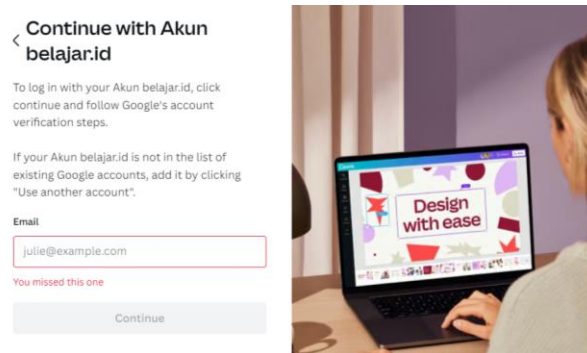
‹ Continue with Akun belajar.id

To log in with your Akun belajar.id, click continue and follow Google's account verification steps.

If your Akun belajar.id is not in the list of existing Google accounts, add it by clicking "Use another account".

Email

julie@example.com

You missed this one

Continue

Design with ease